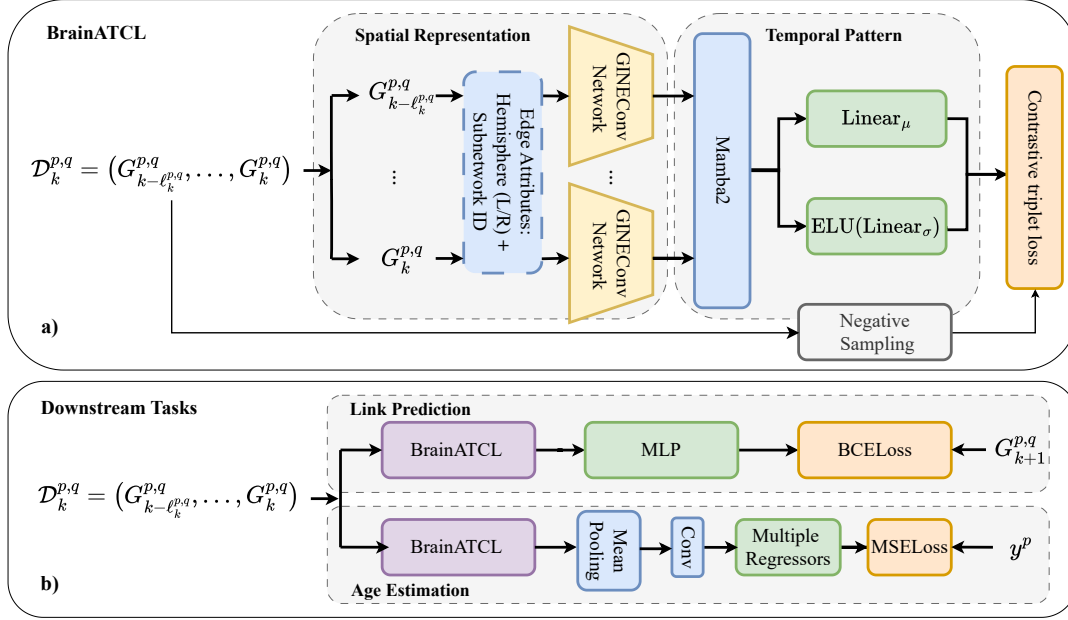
BrainATCL

Spatial Representation

Temporal Pattern

$\mathcal{D}_k^{p,q} = \left(G_{k-\ell_k^{p,q}}^{p,q}, \ldots, G_k^{p,q}\right)$

$G_{k-\ell_k^{p,q}}^{p,q}$

⋮

$G_k^{p,q}$

Edge Attributes: Hemisphere (L/R) + Subnetwork ID

GINEConv Network

⋮

GINEConv Network

Mamba2

$\text{Linear}_\mu$

$\text{ELU}(\text{Linear}_\sigma)$

Contrastive triplet loss

Negative Sampling

a)

Downstream Tasks

Link Prediction

$\mathcal{D}_k^{p,q} = \left(G_{k-\ell_k^{p,q}}^{p,q}, \ldots, G_k^{p,q}\right)$

BrainATCL

MLP

BCELoss

$G_{k+1}^{p,q}$

BrainATCL

Mean Pooling

Conv

Multiple Regressors

MSELoss

$y^p$

b)

Age Estimation